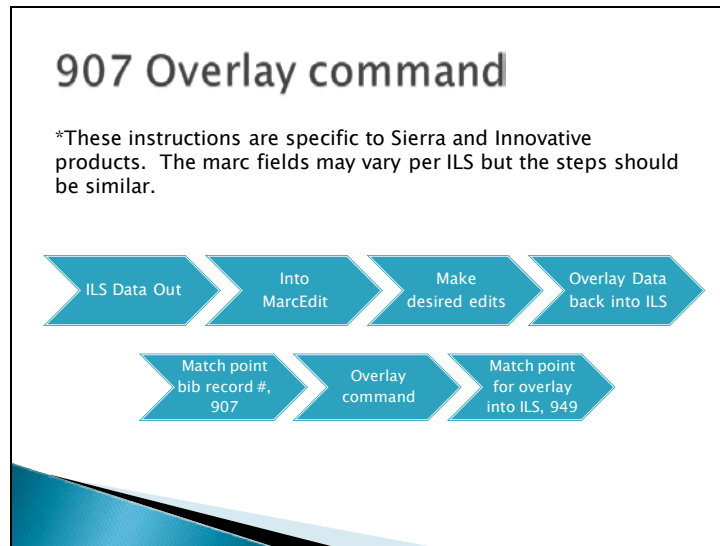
907 Overlay command

*These instructions are specific to Sierra and Innovative products. The marc fields may vary per ILS but the steps should be similar.

ILS Data Out

Into MarcEdit

Make desired edits

Overlay Data back into ILS

Match point bib record #, 907

Overlay command

Match point for overlay into ILS, 949